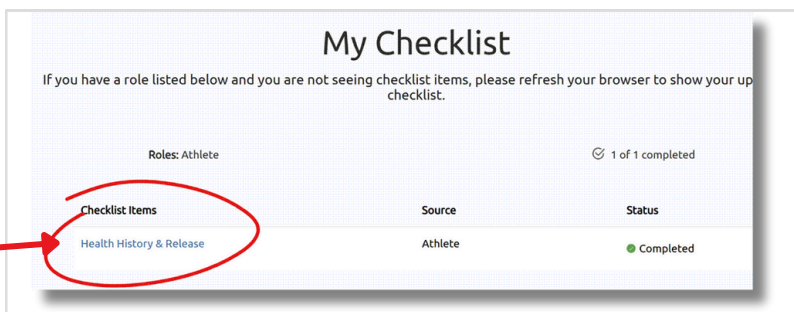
My Checklist

If you have a role listed below and you are not seeing checklist items, please refresh your browser to show your up checklist.

Roles: Athlete

1 of 1 completed

| Checklist Items | Source | Status |
|---|---|---|
| Health History & Release | Athlete | Completed |